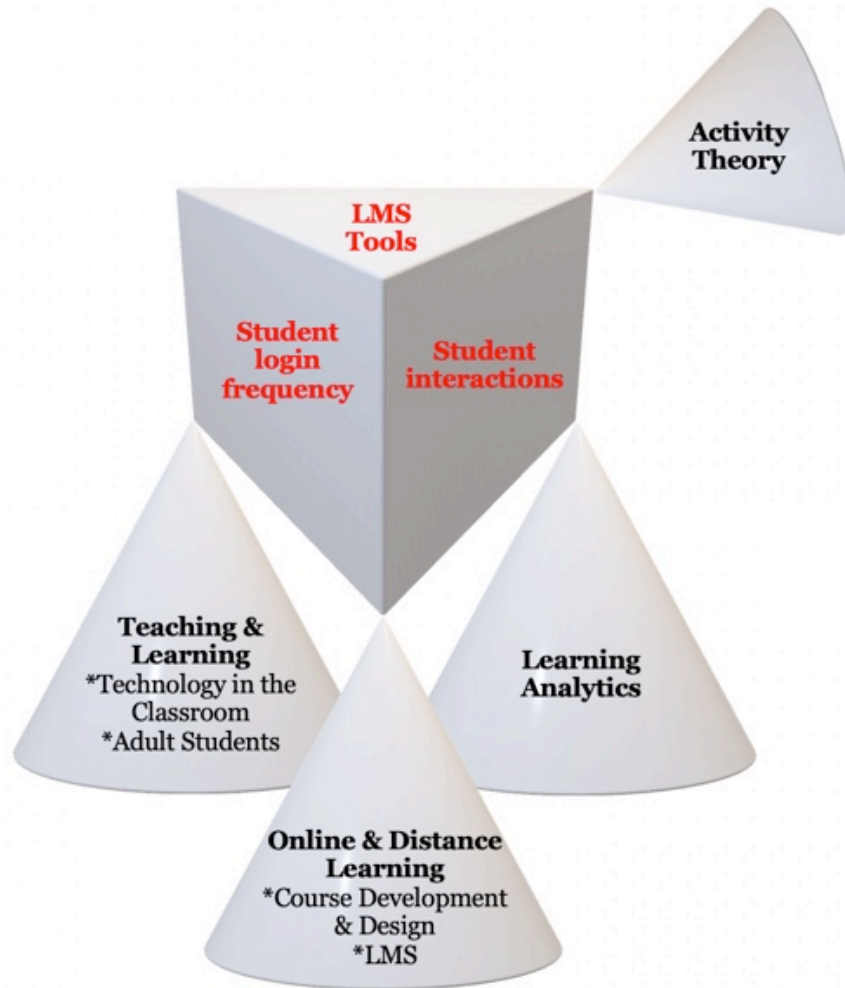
Activity Theory

LMS Tools

Student login frequency

Student interactions

Teaching & Learning
*Technology in the Classroom
*Adult Students

Learning Analytics

Online & Distance Learning
*Course Development & Design
*LMS